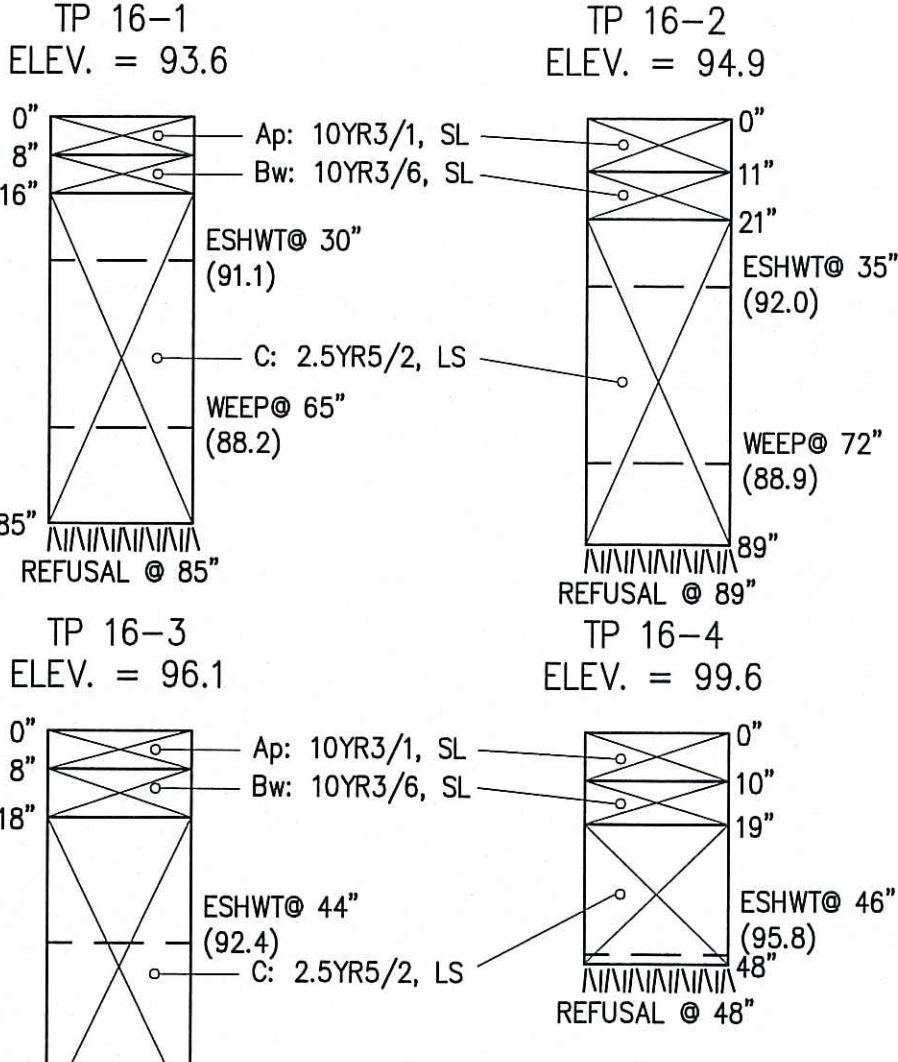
TP 16–1
ELEV. = 93.6

0"
8"
16"

Ap: 10YR3/1, SL
Bw: 10YR3/6, SL

ESHWT@ 30"
(91.1)

C: 2.5YR5/2, LS

WEEP@ 65"
(88.2)

85"
REFUSAL @ 85"

TP 16–2
ELEV. = 94.9

0"
11"
21"

ESHWT@ 35"
(92.0)

WEEP@ 72"
(88.9)

89"
REFUSAL @ 89"

TP 16–3
ELEV. = 96.1

0"
8"
18"

Ap: 10YR3/1, SL
Bw: 10YR3/6, SL

ESHWT@ 44"
(92.4)
C: 2.5YR5/2, LS

TP 16–4
ELEV. = 99.6

0"
10"
19"

ESHWT@ 46"
(95.8)
48"
REFUSAL @ 48"